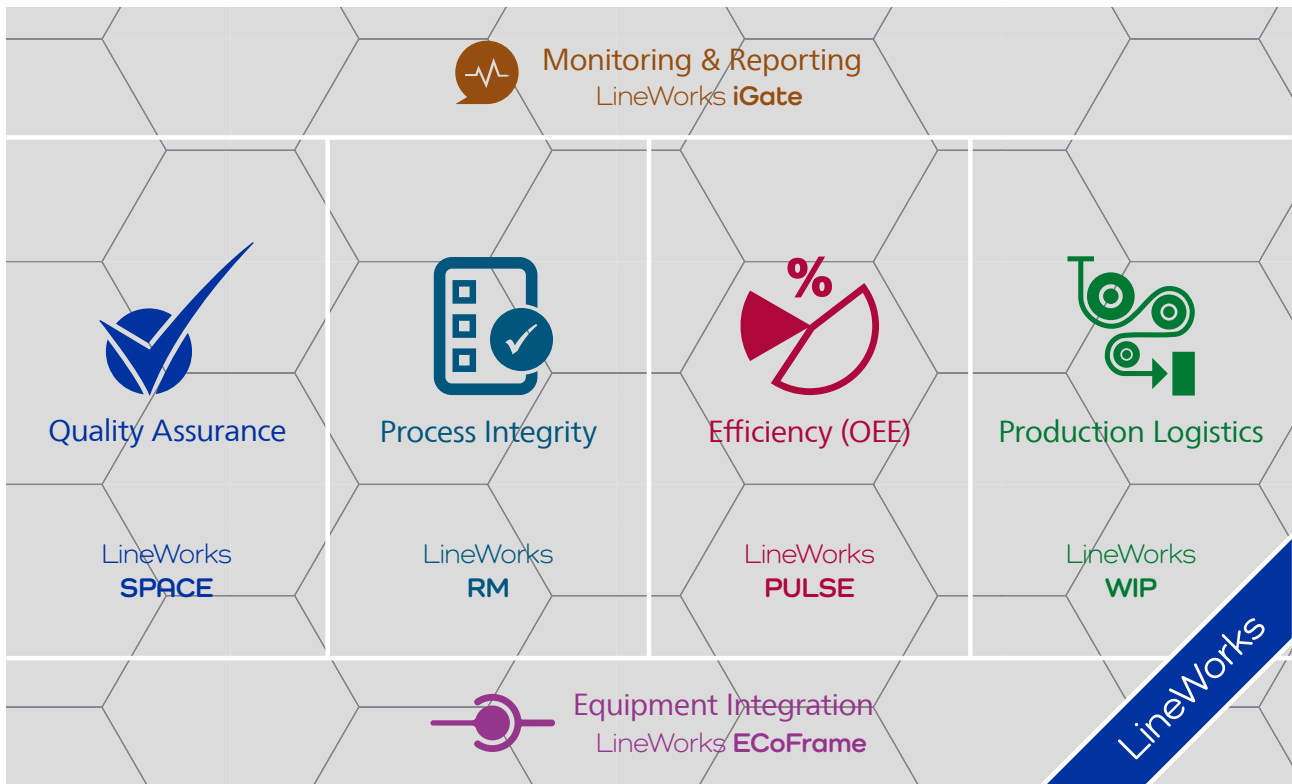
Monitoring & Reporting
LineWorks iGate

Quality Assurance

LineWorks
SPACE

Process Integrity

LineWorks
RM

%

Efficiency (OEE)

LineWorks
PULSE

Production Logistics

LineWorks
WIP

Equipment Integration
LineWorks ECoFrame

LineWorks